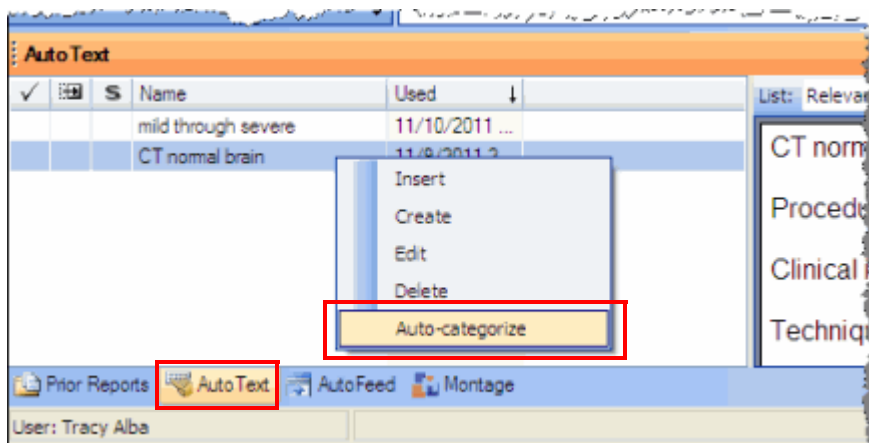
AutoText

| ✓ | | S | Name | Used ↓ |
|---|---|---|---|---|
| | | | mild through severe | 11/10/2011 ... |
| | | | CT normal brain | 11/9/2011 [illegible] |

List: Relevan

CT norm

Procedu

Clinical

Techniqu

Insert
Create
Edit
Delete
Auto-categorize

Prior Reports
AutoText
AutoFeed
Montage

User: Tracy Alba